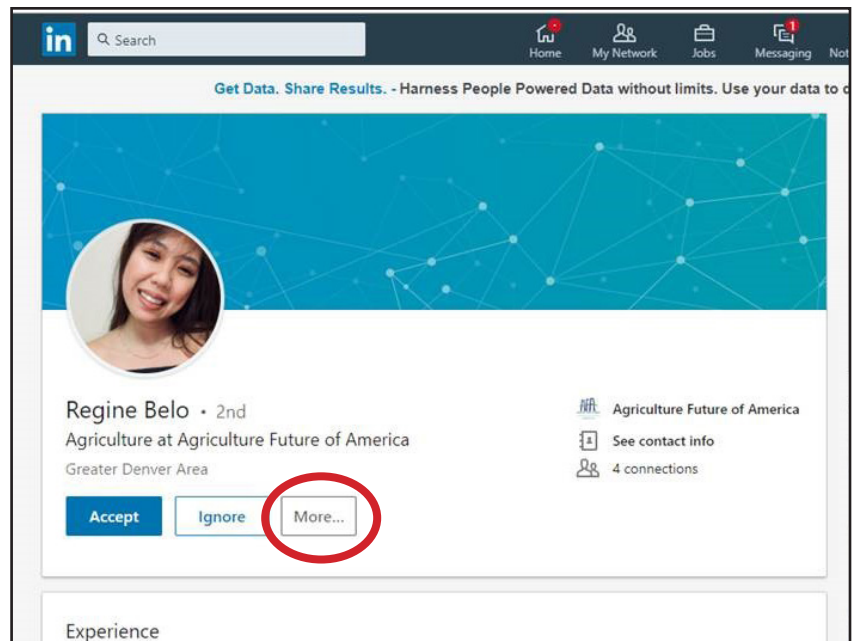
in Search

Home 1 Messaging My Network Jobs Not

Get Data. Share Results. - Harness People Powered Data without limits. Use your data to d

Regine Belo • 2nd

Agriculture at Agriculture Future of America

Greater Denver Area

Accept Ignore More...

Agriculture Future of America

See contact info

4 connections

Experience